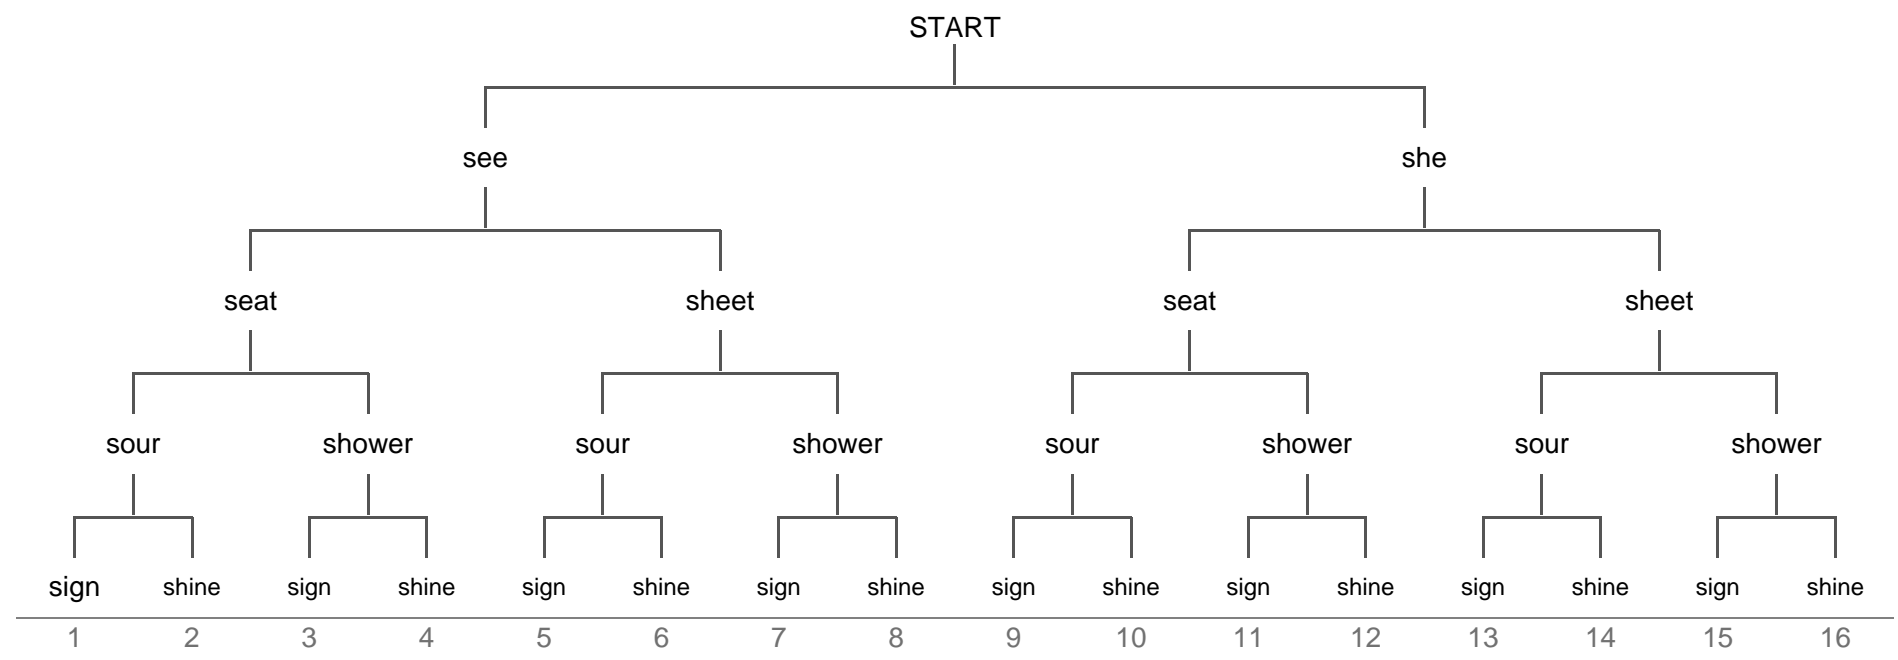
START

see
she

seat
sheet
seat
sheet

sour
shower
sour
shower
sour
shower
sour
shower

sign shine sign shine sign shine sign shine sign shine sign shine sign shine sign shine

1 2 3 4 5 6 7 8 9 10 11 12 13 14 15 16